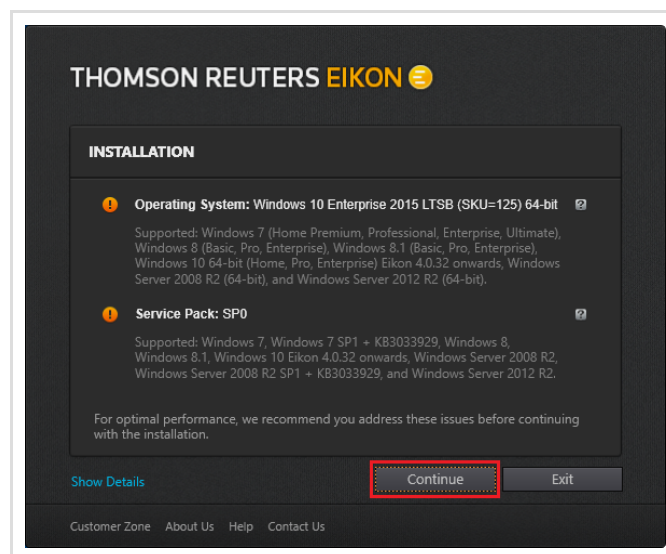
THOMSON REUTERS EIKON

INSTALLATION

Operating System: Windows 10 Enterprise 2015 LTSB (SKU=125) 64-bit ?

Supported: Windows 7 (Home Premium, Professional, Enterprise, Ultimate), Windows 8 (Basic, Pro, Enterprise), Windows 8.1 (Basic, Pro, Enterprise), Windows 10 64-bit (Home, Pro, Enterprise) Eikon 4.0.32 onwards, Windows Server 2008 R2 (64-bit), and Windows Server 2012 R2 (64-bit).

Service Pack: SP0 ?

Supported: Windows 7, Windows 7 SP1 + KB3033929, Windows 8, Windows 8.1, Windows 10 Eikon 4.0.32 onwards, Windows Server 2008 R2, Windows Server 2008 R2 SP1 + KB3033929, and Windows Server 2012 R2.

For optimal performance, we recommend you address these issues before continuing with the installation.

Show Details

Continue

Exit

Customer Zone About Us Help Contact Us